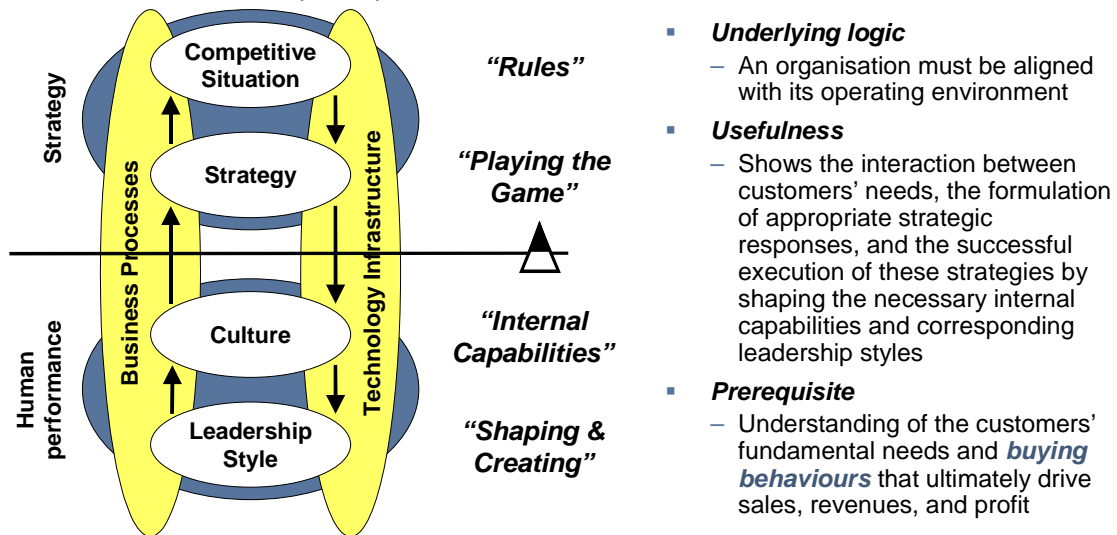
Strategy

Human performance

Business Processes

Technology Infrastructure

Competitive Situation

Strategy

Culture

Leadership Style

“Rules”

“Playing the Game”

“Internal Capabilities”

“Shaping & Creating”

Underlying logic
– An organisation must be aligned with its operating environment

Usefulness
– Shows the interaction between customers’ needs, the formulation of appropriate strategic responses, and the successful execution of these strategies by shaping the necessary internal capabilities and corresponding leadership styles

Prerequisite
– Understanding of the customers’ fundamental needs and buying behaviours that ultimately drive sales, revenues, and profit